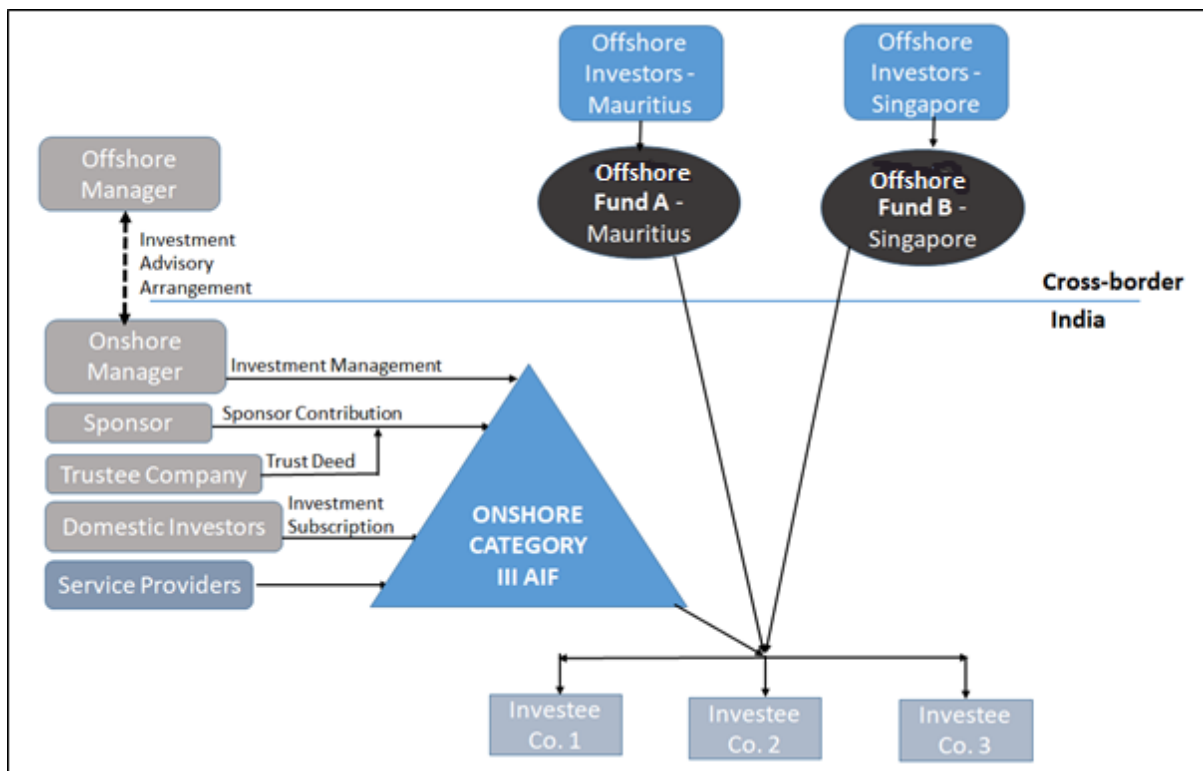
Offshore Investors - Mauritius

Offshore Investors - Singapore

Offshore Manager

Offshore Fund A - Mauritius

Offshore Fund B - Singapore

Investment Advisory Arrangement

Cross-border

India

Onshore Manager

Investment Management

Sponsor

Sponsor Contribution

Trustee Company

Trust Deed

Domestic Investors

Investment Subscription

ONSHORE CATEGORY III AIF

Service Providers

Investee Co. 1

Investee Co. 2

Investee Co. 3